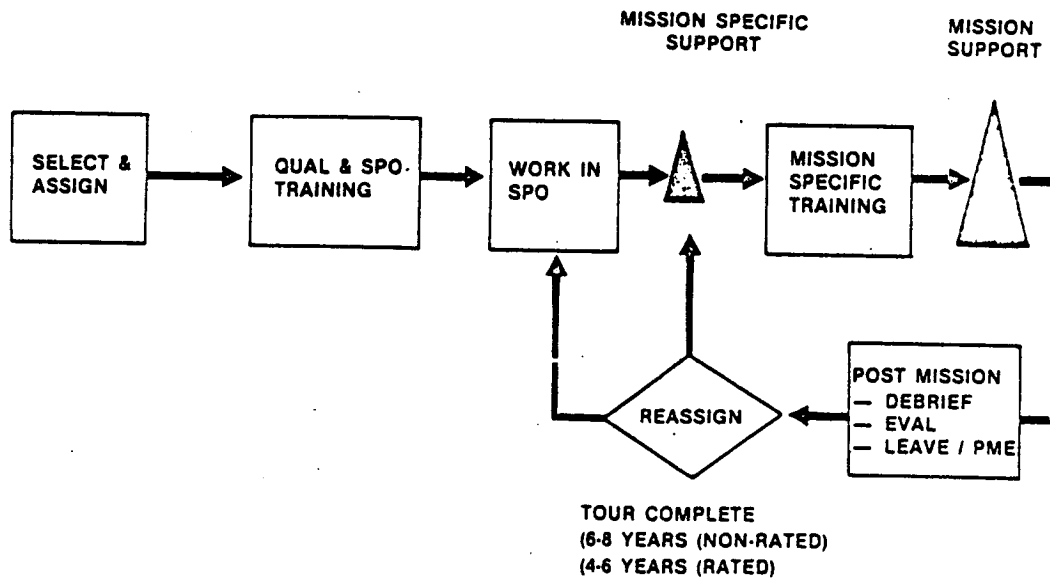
MISSION SPECIFIC SUPPORT

MISSION SUPPORT

SELECT & ASSIGN

QUAL & SPO TRAINING

WORK IN SPO

MISSION SPECIFIC TRAINING

REASSIGN

POST MISSION
— DEBRIEF
— EVAL
— LEAVE / PME

TOUR COMPLETE
(6-8 YEARS (NON-RATED)
(4-6 YEARS (RATED)